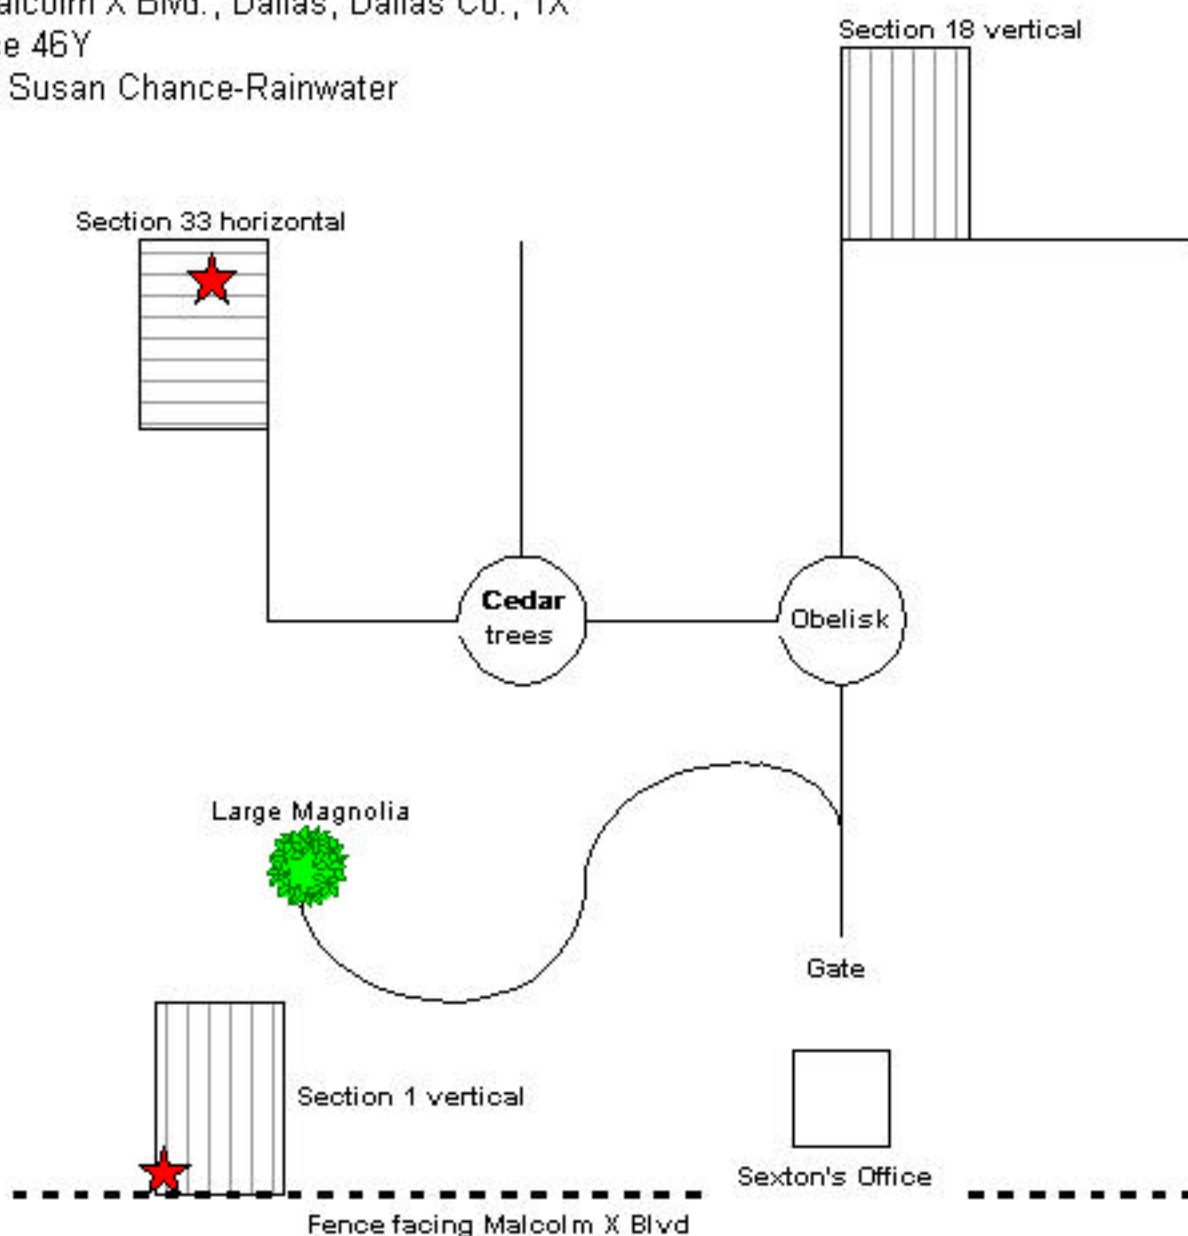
alcolm X Blvd., Dallas, Dallas Co., TX
e 46Y
Susan Chance-Rainwater

Section 18 vertical

Section 33 horizontal

Cedar trees

Obelisk

Large Magnolia

Gate

Section 1 vertical

Sexton's Office

Fence facing Malcolm X Blvd